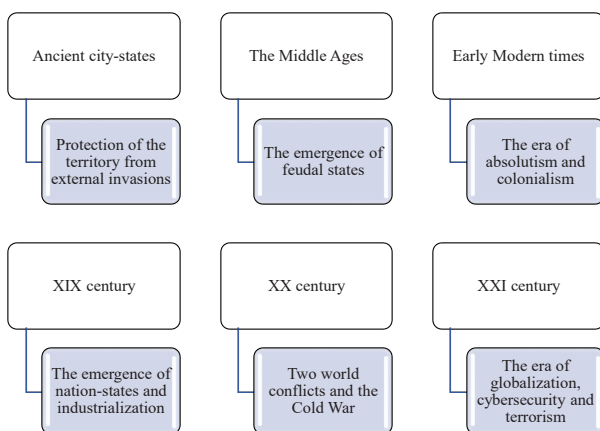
Ancient city-states

Protection of the territory from external invasions

The Middle Ages

The emergence of feudal states

Early Modern times

The era of absolutism and colonialism

XIX century

The emergence of nation-states and industrialization

XX century

Two world conflicts and the Cold War

XXI century

The era of globalization, cybersecurity and terrorism